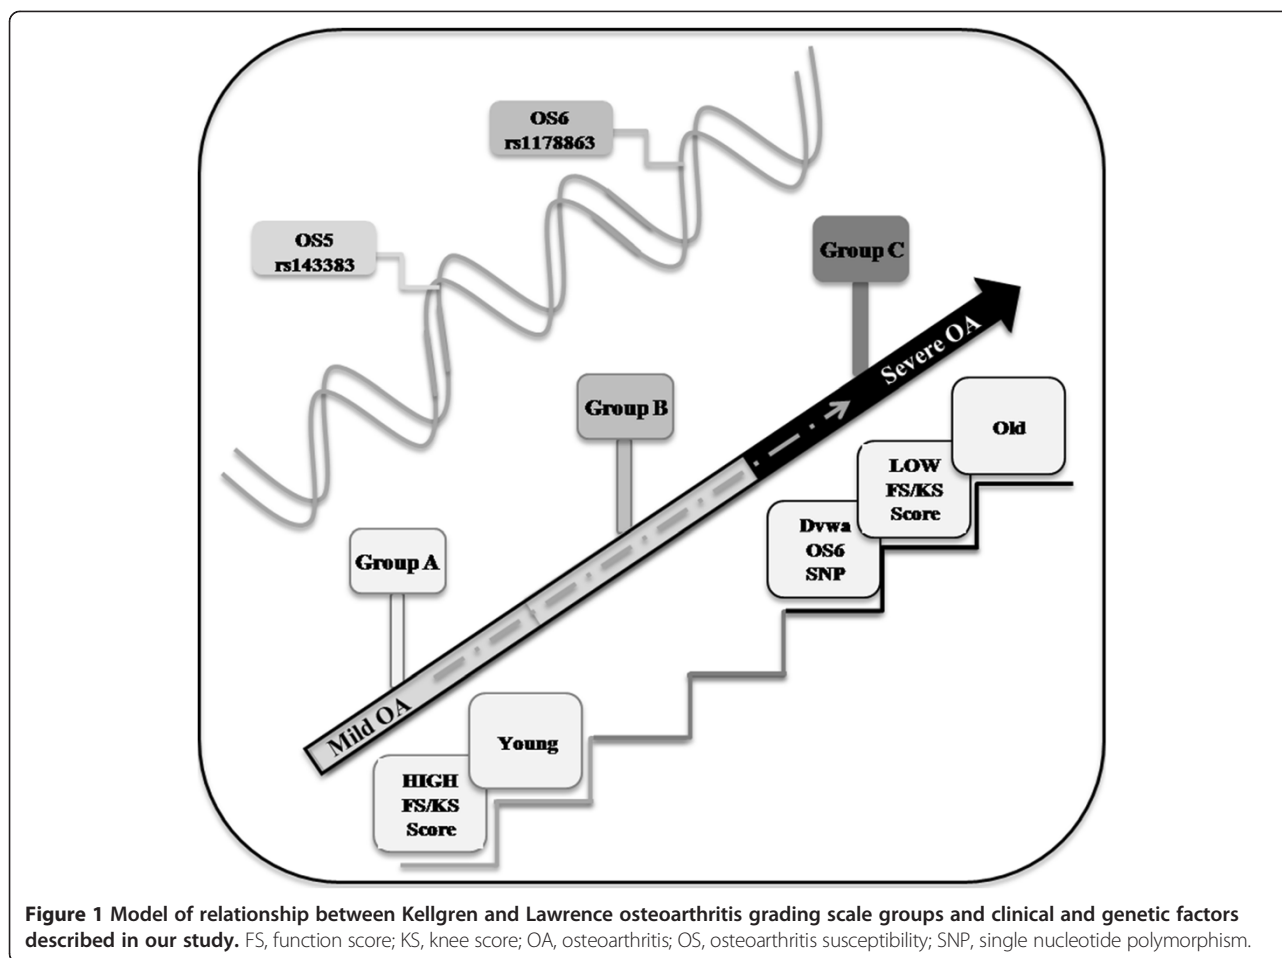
OS6
rs1178863

OS5
rs143383

Group C

Severe OA

Group B

Old

LOW
FS/KS
Score

Dvwa
OS6
SNP

Group A

Mild OA

Young

HIGH
FS/KS
Score

**Figure 1 Model of relationship between Kellgren and Lawrence osteoarthritis grading scale groups and clinical and genetic factors described in our study.** FS, function score; KS, knee score; OA, osteoarthritis; OS, osteoarthritis susceptibility; SNP, single nucleotide polymorphism.